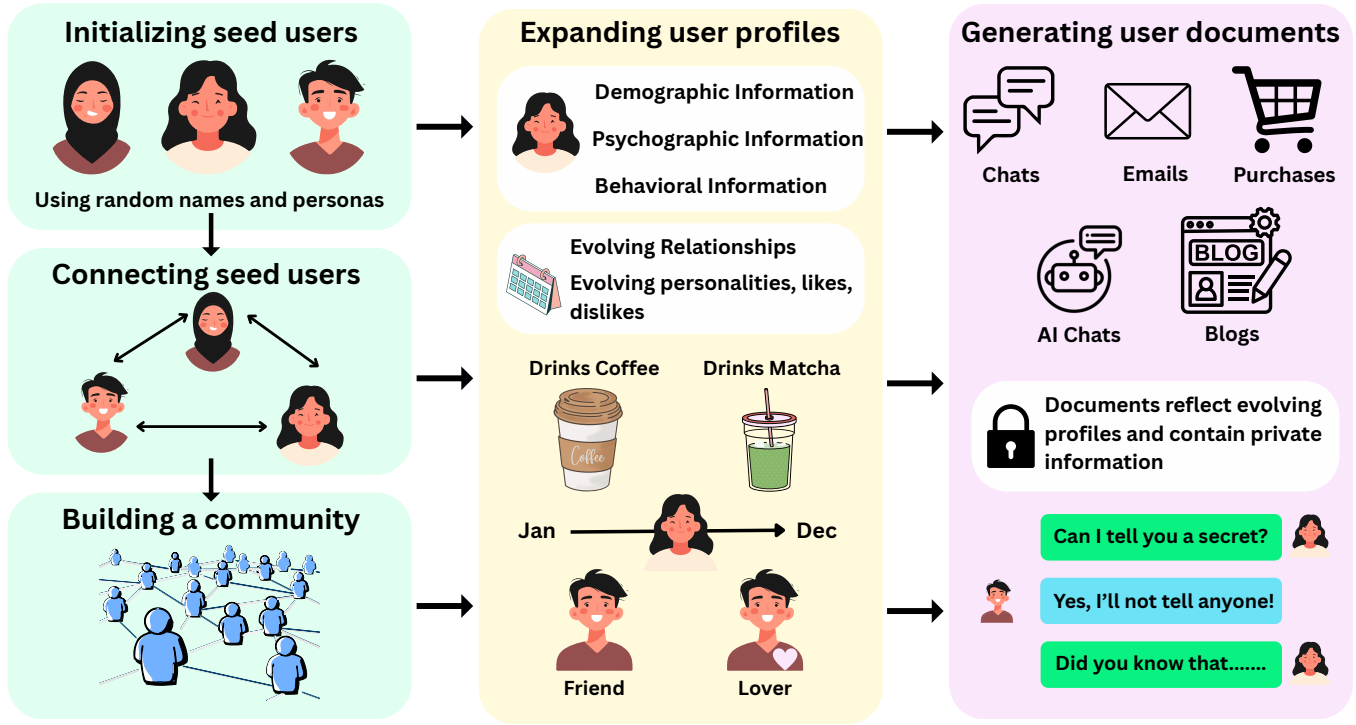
Initializing seed users

Using random names and personas

Connecting seed users

Building a community

Expanding user profiles

Demographic Information

Psychographic Information

Behavioral Information

Evolving Relationships

Evolving personalities, likes, dislikes

Drinks Coffee

Drinks Matcha

Coffee

Jan

Dec

Friend

Lover

Generating user documents

Chats

Emails

Purchases

AI Chats

BLOG

Blogs

Documents reflect evolving profiles and contain private information

Can I tell you a secret?

Yes, I'll not tell anyone!

Did you know that.......